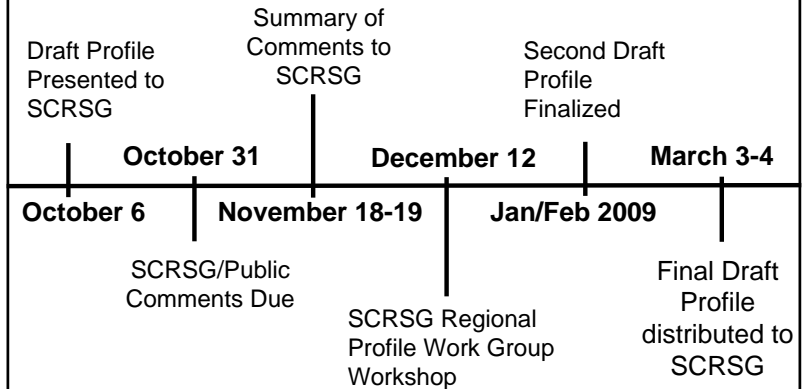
Draft Profile Presented to SCRSG

Summary of Comments to SCRSG

Second Draft Profile Finalized

October 31

December 12

March 3-4

October 6

November 18-19

Jan/Feb 2009

SCRSG/Public Comments Due

SCRSG Regional Profile Work Group Workshop

Final Draft Profile distributed to SCRSG